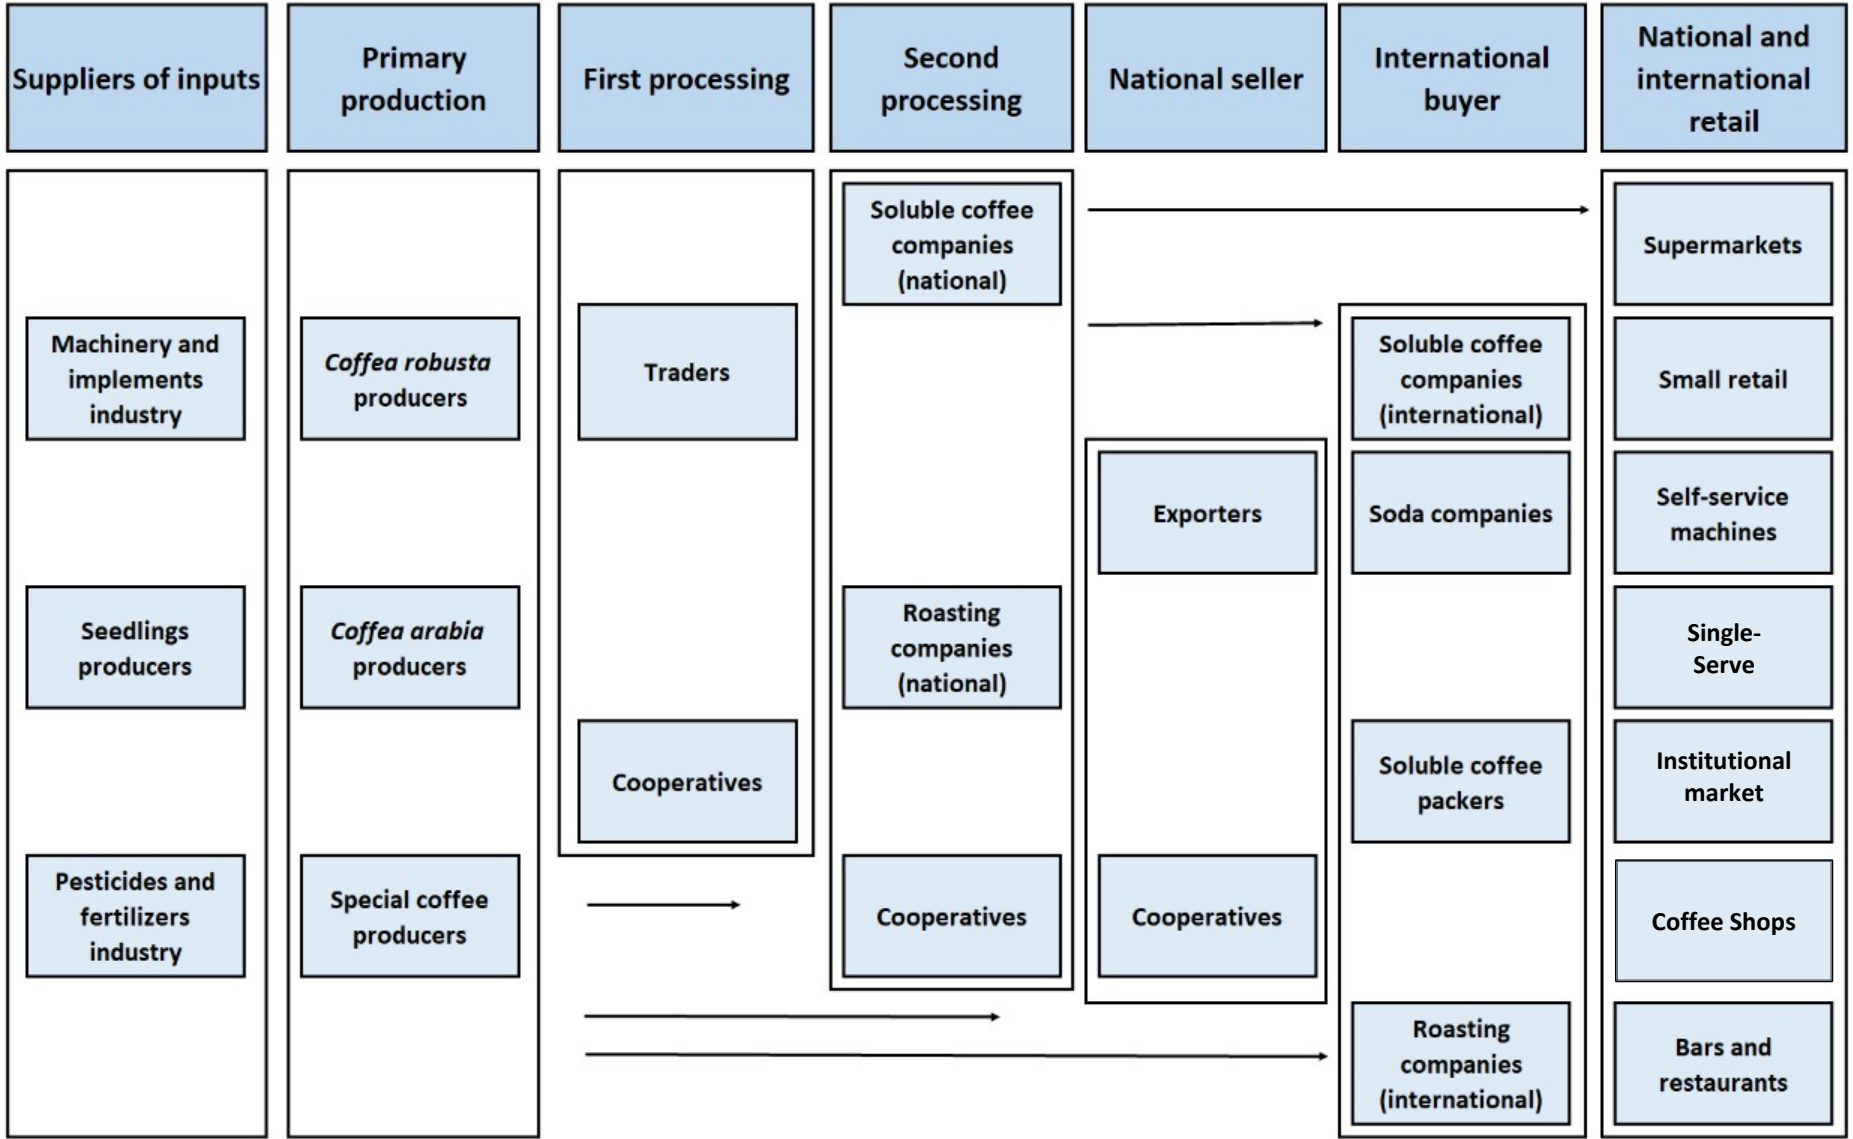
Suppliers of inputs

Primary production

First processing

Second processing

National seller

International buyer

National and international retail

Machinery and implements industry

Seedlings producers

Pesticides and fertilizers industry

Coffea robusta producers

Coffea arabia producers

Special coffee producers

Traders

Cooperatives

Soluble coffee companies (national)

Roasting companies (national)

Cooperatives

Exporters

Cooperatives

Soluble coffee companies (international)

Soda companies

Soluble coffee packers

Roasting companies (international)

Supermarkets

Small retail

Self-service machines

Single-Serve

Institutional market

Coffee Shops

Bars and restaurants